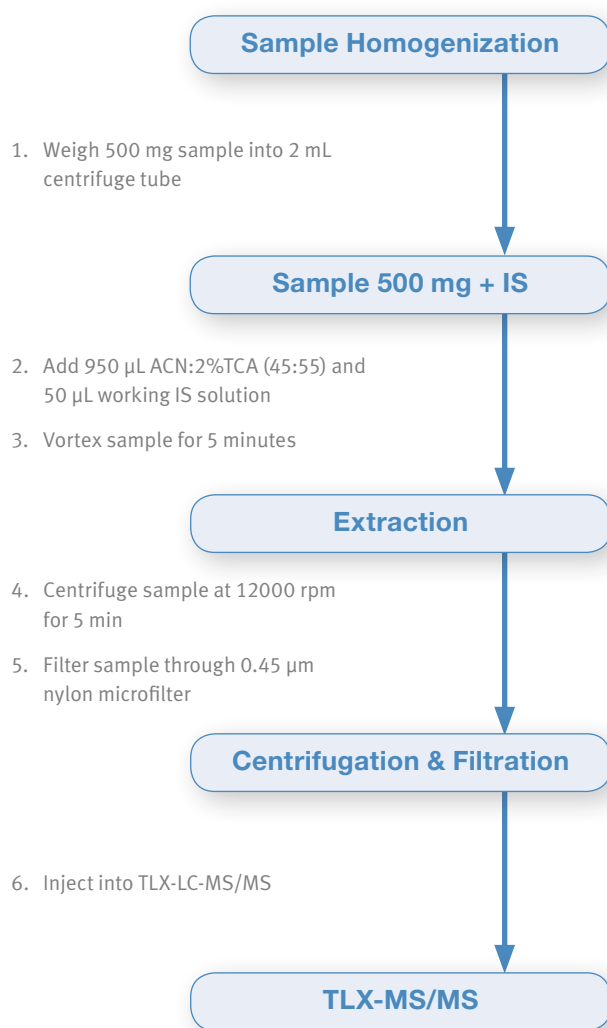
Sample Homogenization

1. Weigh 500 mg sample into 2 mL centrifuge tube

Sample 500 mg + IS

2. Add 950 µL ACN:2%TCA (45:55) and 50 µL working IS solution

3. Vortex sample for 5 minutes

Extraction

4. Centrifuge sample at 12000 rpm for 5 min

5. Filter sample through 0.45 µm nylon microfilter

Centrifugation & Filtration

6. Inject into TLX-LC-MS/MS

TLX-MS/MS